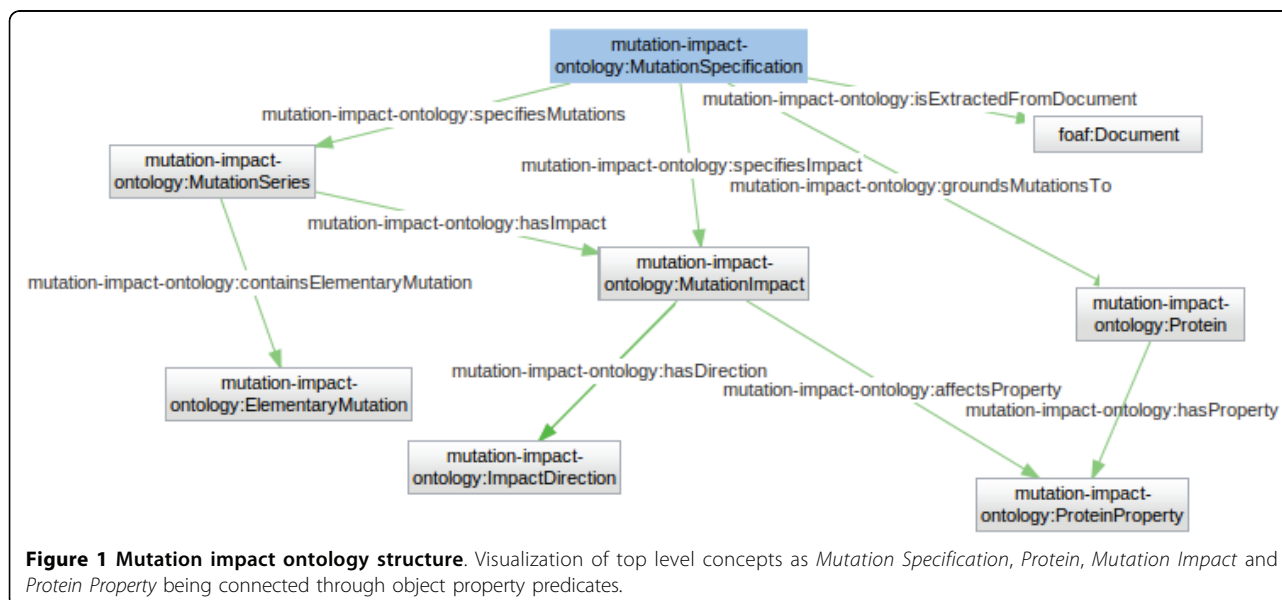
mutation-impact-ontology:MutationSpecification

mutation-impact-ontology:specifiesMutations

mutation-impact-ontology:isExtractedFromDocument

foaf:Document

mutation-impact-ontology:MutationSeries

mutation-impact-ontology:specifiesImpact

mutation-impact-ontology:groundsMutationsTo

mutation-impact-ontology:hasImpact

mutation-impact-ontology:containsElementaryMutation

mutation-impact-ontology:MutationImpact

mutation-impact-ontology:Protein

mutation-impact-ontology:ElementaryMutation

mutation-impact-ontology:hasDirection

mutation-impact-ontology:affectsProperty

mutation-impact-ontology:hasProperty

mutation-impact-ontology:ImpactDirection

mutation-impact-ontology:ProteinProperty

**Figure 1 Mutation impact ontology structure**. Visualization of top level concepts as *Mutation Specification*, *Protein*, *Mutation Impact* and *Protein Property* being connected through object property predicates.